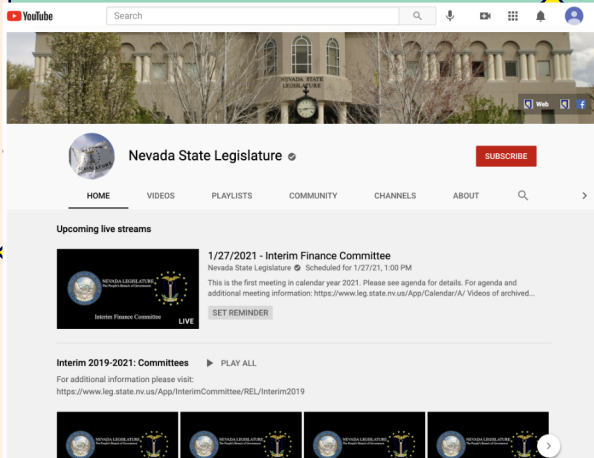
YouTube

Search

NEVADA STATE LEGISLATURE

Web

Nevada State Legislature

SUBSCRIBE

HOME VIDEOS PLAYLISTS COMMUNITY CHANNELS ABOUT

Upcoming live streams

NEVADA LEGISLATURE
Interim Finance Committee
LIVE

1/27/2021 - Interim Finance Committee
Nevada State Legislature Scheduled for 1/27/21, 1:00 PM
This is the first meeting in calendar year 2021. Please see agenda for details. For agenda and additional meeting information: https://www.leg.state.nv.us/App/Calendar/A/ Videos of archived...

SET REMINDER

Interim 2019-2021: Committees PLAY ALL
For additional information please visit:
https://www.leg.state.nv.us/App/InterimCommittee/REL/Interim2019

NEVADA LEGISLATURE
NEVADA LEGISLATURE
NEVADA LEGISLATURE
NEVADA LEGISLATURE